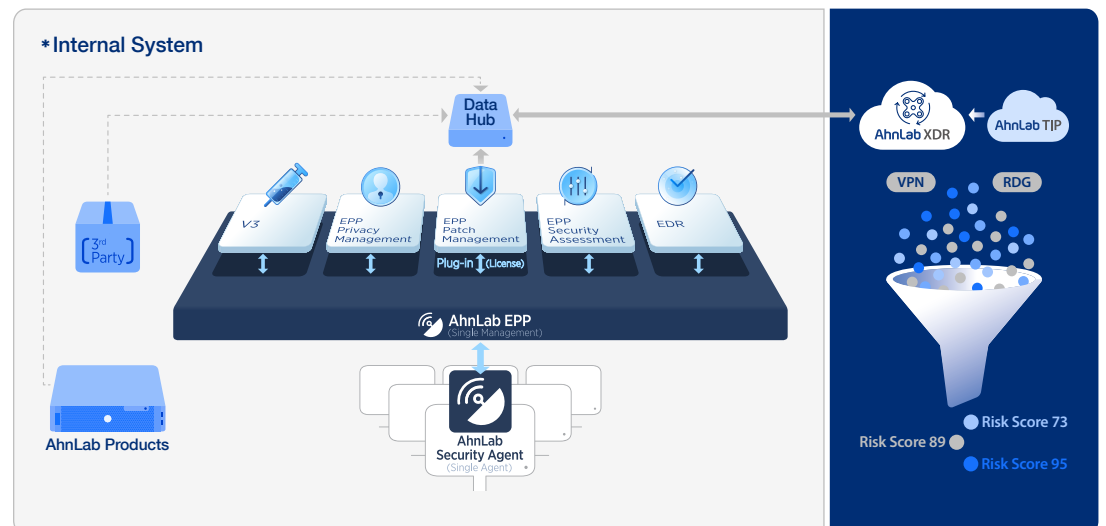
* Internal System

Data Hub

3rd Party

V3

EPP Privacy Management

EPP Patch Management

EPP Security Assessment

EDR

Plug-in (License)

AhnLab EPP
(Single Management)

AhnLab Security Agent
(Single Agent)

AhnLab Products

AhnLab XDR

AhnLab TIP

VPN

RDG

Risk Score 73

Risk Score 89

Risk Score 95